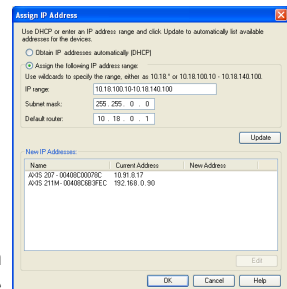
Assign IP Address

Use DHCP or enter an IP address range and click Update to automatically list available addresses for the devices.

Obtain IP addresses automatically (DHCP)

Assign the following IP address range:

Use wildcards to specify the range, either as 10.18.* or 10.18.100.10 - 10.18.140.100.

IP range: 10.18.100.10-10.18.140.100

Subnet mask: 255 . 255 . 0 . 0

Default router: 10 . 18 . 0 . 1

Update

New IP Addresses

| Name | Current Address | New Address |
|---|---|---|
| AXIS 207 - 00408C00076C | 10.91.8.17 | |
| AXIS 211M - 00408C6B3FEC | 192.168.0.90 | |

Edit

OK Cancel Help